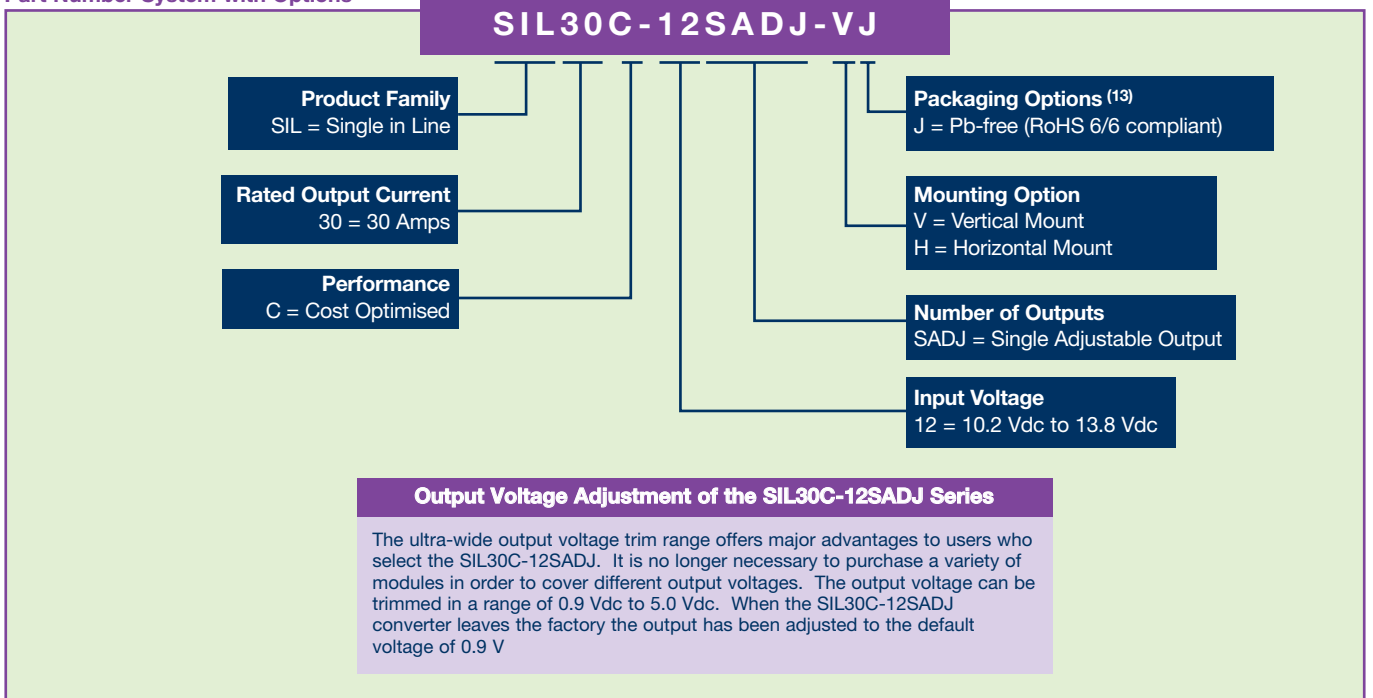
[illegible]

SIL30C-12SADJ-VJ

**Product Family**
SIL = Single in Line

**Rated Output Current**
30 = 30 Amps

**Performance**
C = Cost Optimised

**Packaging Options $^{(13)}$**
J = Pb-free (RoHS 6/6 compliant)

**Mounting Option**
V = Vertical Mount
H = Horizontal Mount

**Number of Outputs**
SADJ = Single Adjustable Output

**Input Voltage**
12 = 10.2 Vdc to 13.8 Vdc

**Output Voltage Adjustment of the SIL30C-12SADJ Series**

The ultra-wide output voltage trim range offers major advantages to users who select the SIL30C-12SADJ. It is no longer necessary to purchase a variety of modules in order to cover different output voltages. The output voltage can be trimmed in a range of 0.9 Vdc to 5.0 Vdc. When the SIL30C-12SADJ converter leaves the factory the output has been adjusted to the default voltage of 0.9 V